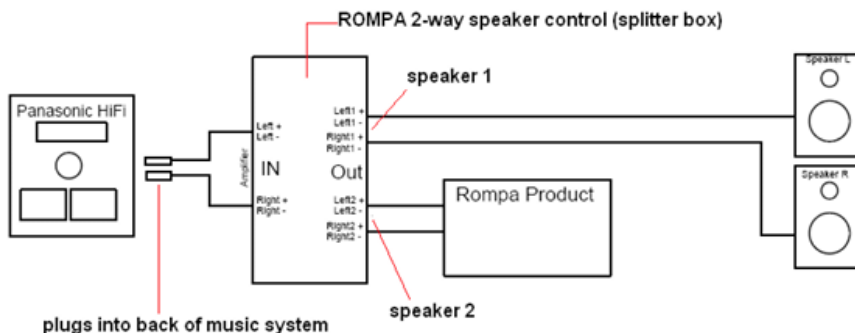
ROMPA 2-way speaker control (splitter box)

speaker 1

Panasonic HiFi

Left +
Left -

Amplifier

IN

Right +
Right -

Left1 +
Left1 -
Right1 +
Right1 -

Out

Left2 +
Left2 -
Right2 +
Right2 -

Rompa Product

Speaker L

Speaker R

speaker 2

plugs into back of music system